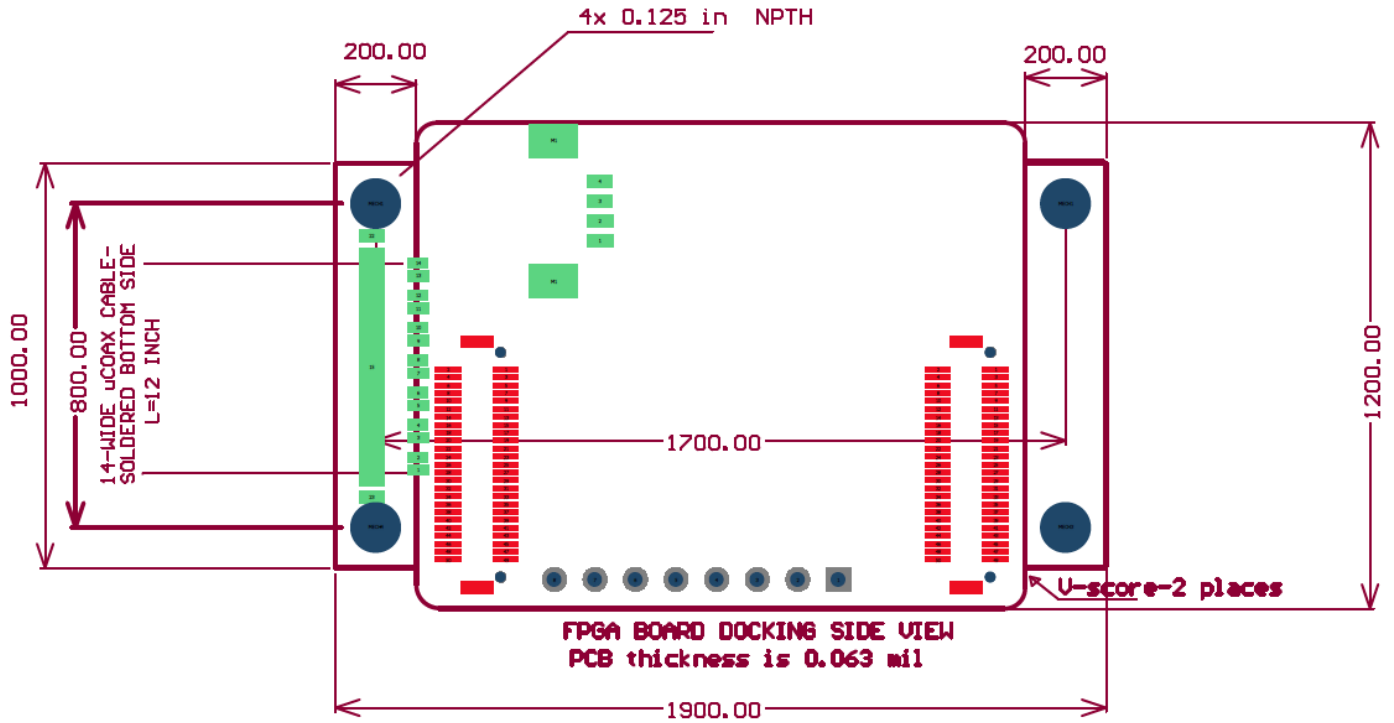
4x 0.125 in NPTH

200.00

200.00

1000.00

800.00

14-WIDE uCOAX CABLE-
SOLDERED BOTTOM SIDE
L=12 INCH

1700.00

1200.00

V-score-2 places

FPGA BOARD DOCKING SIDE VIEW
PCB thickness is 0.063 mil

1900.00